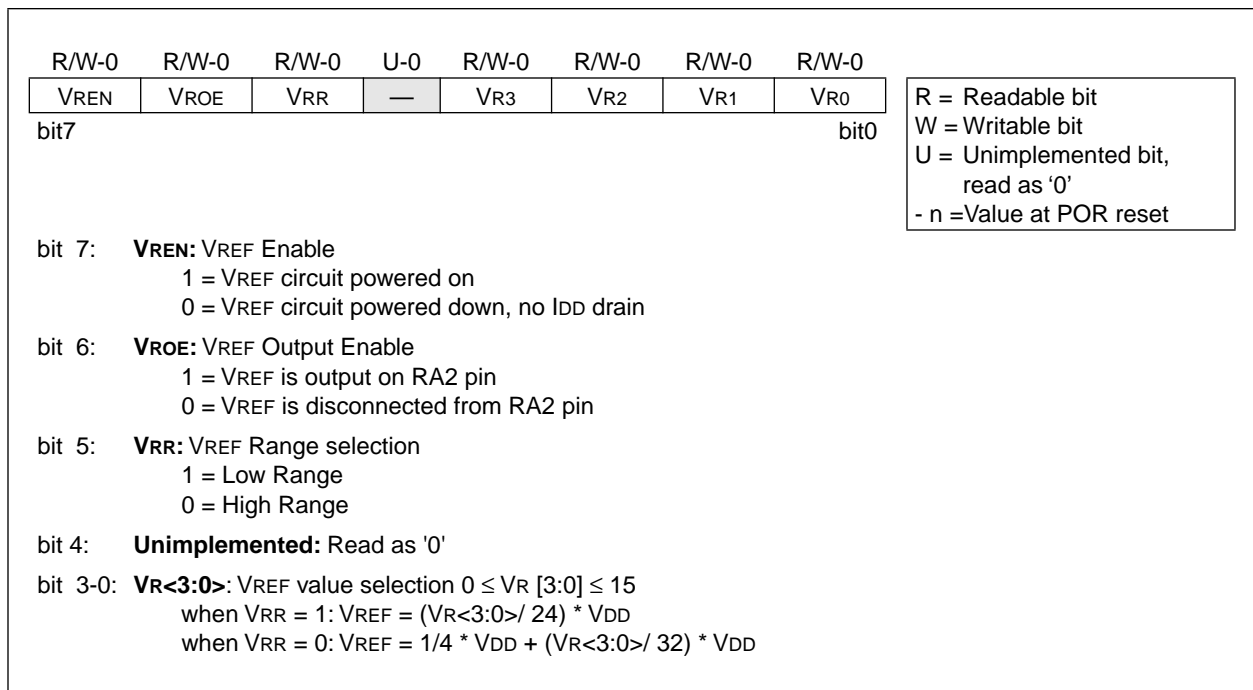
| R/W-0 | R/W-0 | R/W-0 | U-0 | R/W-0 | R/W-0 | R/W-0 | R/W-0 |
|---|---|---|---|---|---|---|---|
| VREN | VROE | VRR | — | VR3 | VR2 | VR1 | VR0 |

bit7 bit0

R = Readable bit
W = Writable bit
U = Unimplemented bit, read as '0'
- n =Value at POR reset

bit 7: **VREN:** VREF Enable
1 = VREF circuit powered on
0 = VREF circuit powered down, no IDD drain

bit 6: **VROE:** VREF Output Enable
1 = VREF is output on RA2 pin
0 = VREF is disconnected from RA2 pin

bit 5: **VRR:** VREF Range selection
1 = Low Range
0 = High Range

bit 4: **Unimplemented:** Read as '0'

bit 3-0: **VR<3:0>**: VREF value selection $0 \leq$ VR [3:0] $\leq 15$
when VRR = 1: VREF = (VR<3:0>/ 24) * VDD
when VRR = 0: VREF = 1/4 * VDD + (VR<3:0>/ 32) * VDD